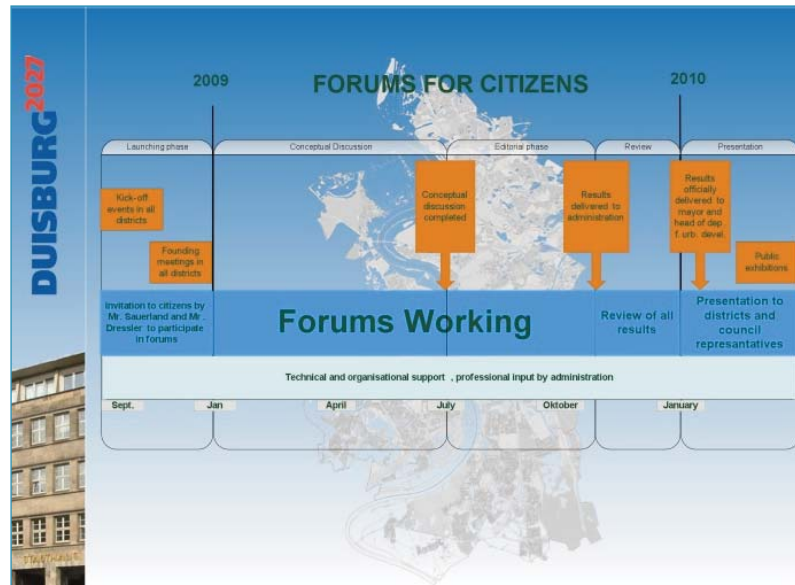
DUISBURG2027

2009

FORUMS FOR CITIZENS

2010

Launching phase

Conceptual Discussion

Editorial phase

Review

Presentation

Kick-off events in all districts

Founding meetings in all districts

Conceptual discussion completed

Results delivered to administration

Results officially delivered to mayor and head of dep. f. urb. devel.

Public exhibitions

Invitation to citizens by Mr. Sauerland and Mr . Dressler to participate in forums

Forums Working

Review of all results

Presentation to districts and council represantatives

Technical and organisational support , professional input by administration

Sept.

Jan

April

July

Oktober

January

STADTHAUS